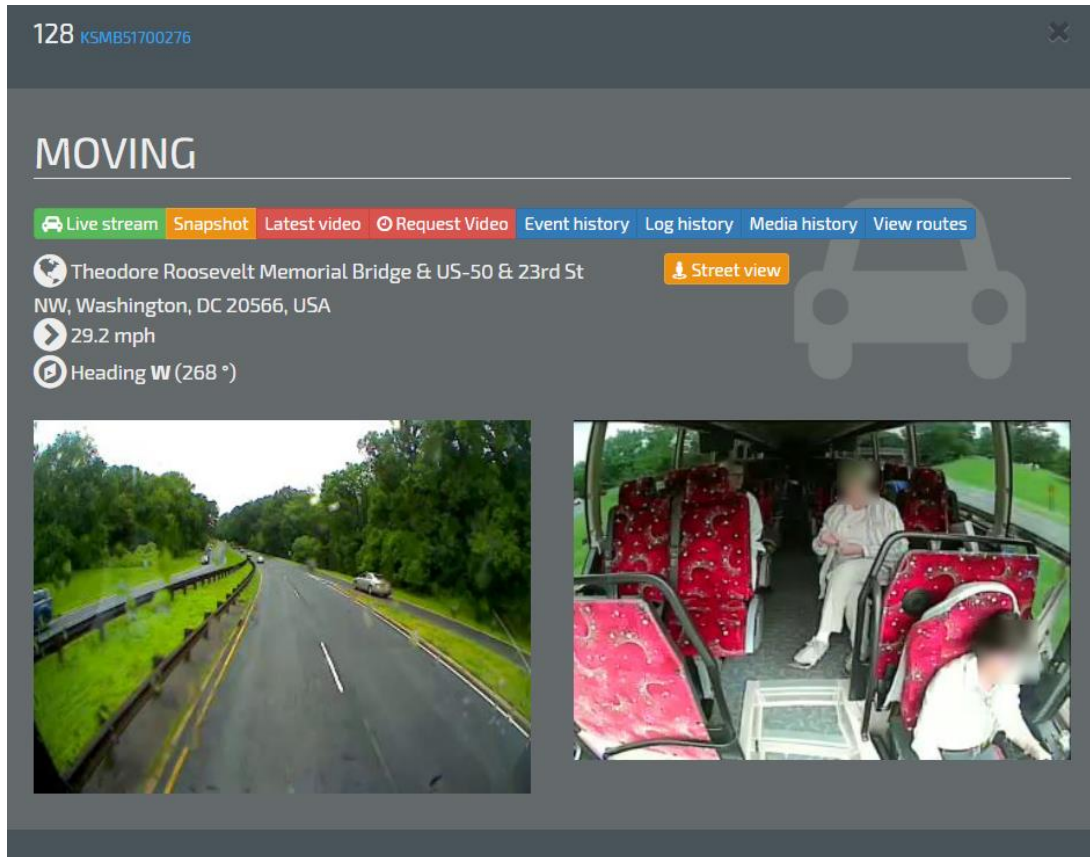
128 KSMB51700276

MOVING

Live stream Snapshot Latest video Request Video Event history Log history Media history View routes

Theodore Roosevelt Memorial Bridge & US-50 & 23rd St NW, Washington, DC 20566, USA

Street view

29.2 mph

Heading **W** (268 °)